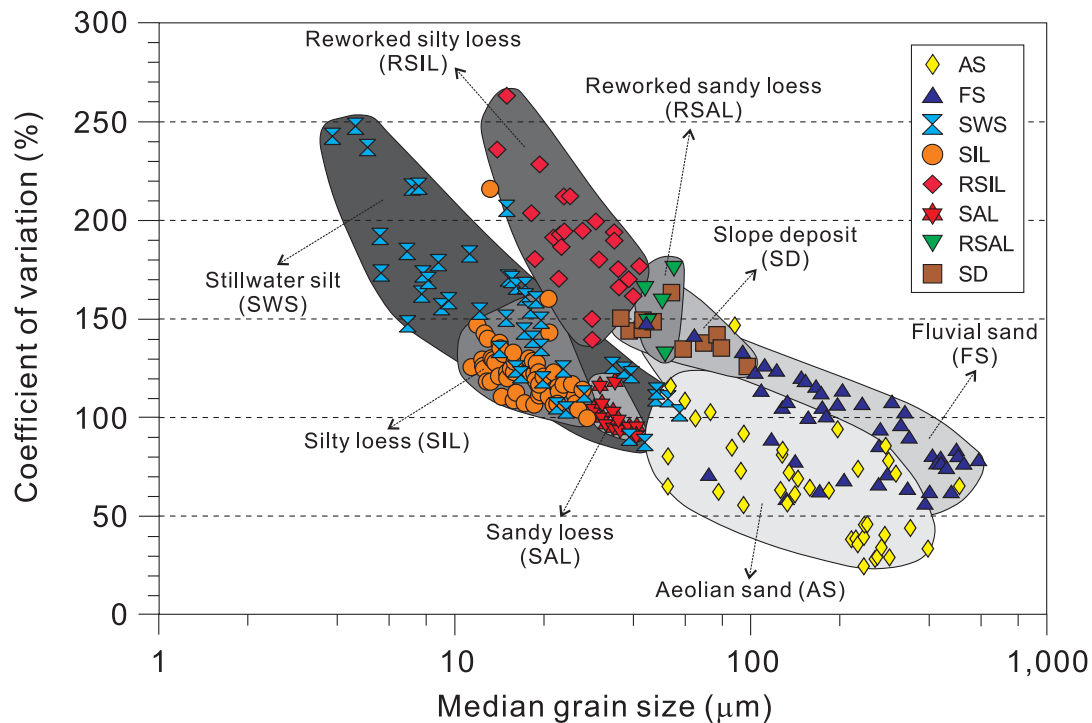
300
250
200
150
100
50
0
Coefficient of variation (%)

Reworked silty loess
(RSIL)

Reworked sandy loess
(RSAL)

Stillwater silt
(SWS)

Slope deposit
(SD)

Fluvial sand
(FS)

Silty loess (SIL)

Sandy loess
(SAL)

Aeolian sand (AS)

AS
FS
SWS
SIL
RSIL
SAL
RSAL
SD

1
10
100
1,000
Median grain size ($\mu$m)